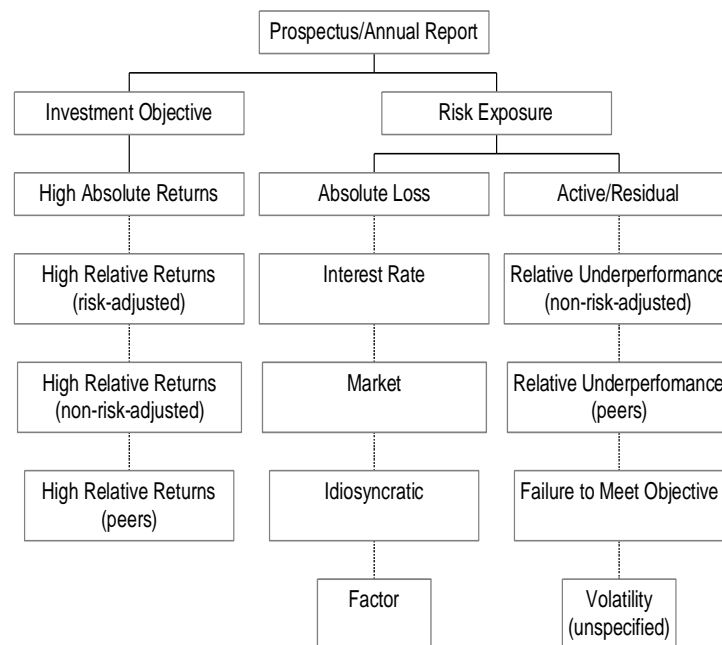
Prospectus/Annual Report

Investment Objective

Risk Exposure

High Absolute Returns

Absolute Loss

Active/Residual

High Relative Returns (risk-adjusted)

Interest Rate

Relative Underperformance (non-risk-adjusted)

High Relative Returns (non-risk-adjusted)

Market

Relative Underperfomance (peers)

High Relative Returns (peers)

Idiosyncratic

Failure to Meet Objective

Factor

Volatility (unspecified)